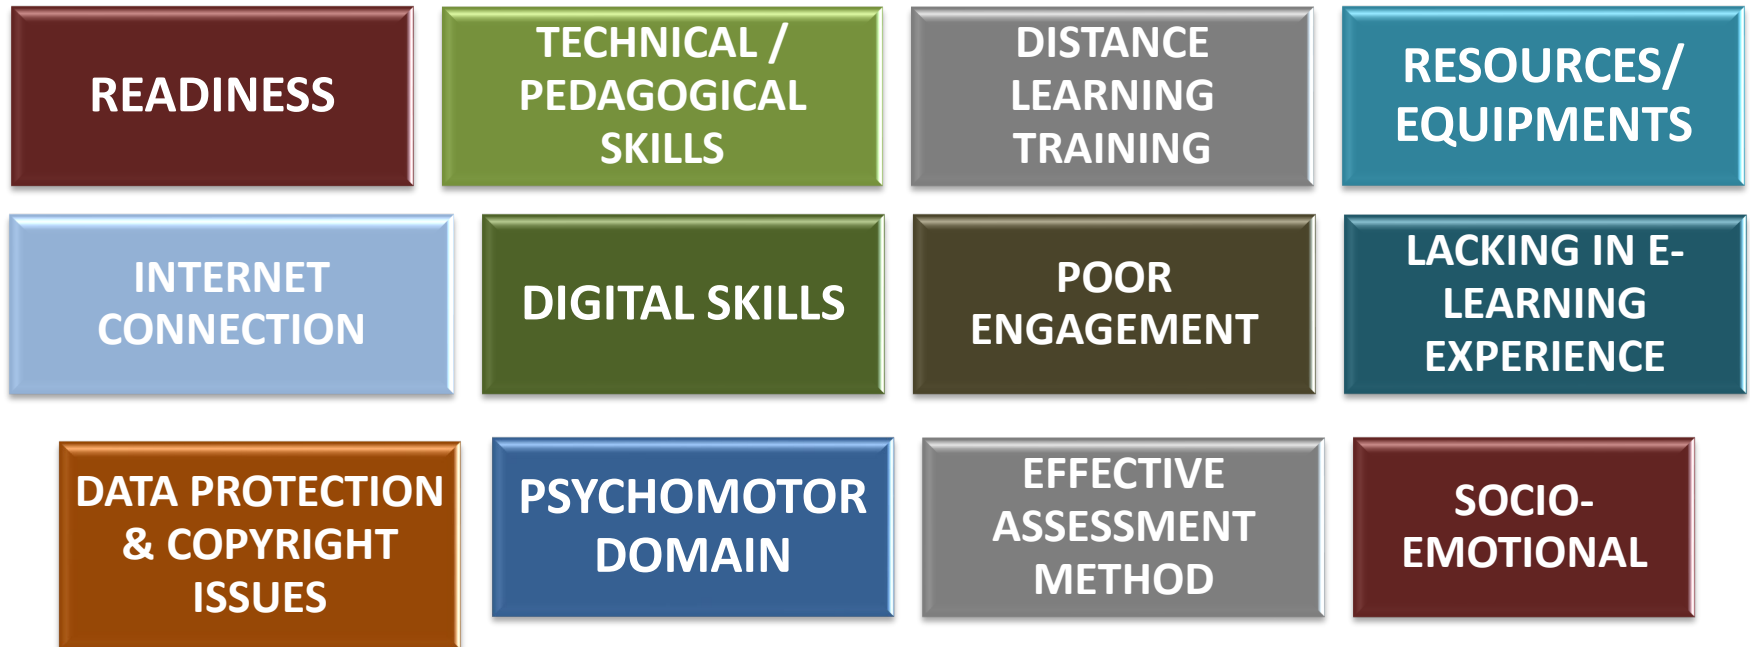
READINESS

TECHNICAL / PEDAGOGICAL SKILLS

DISTANCE LEARNING TRAINING

RESOURCES/ EQUIPMENTS

INTERNET CONNECTION

DIGITAL SKILLS

POOR ENGAGEMENT

LACKING IN E-LEARNING EXPERIENCE

DATA PROTECTION & COPYRIGHT ISSUES

PSYCHOMOTOR DOMAIN

EFFECTIVE ASSESSMENT METHOD

SOCIO-EMOTIONAL